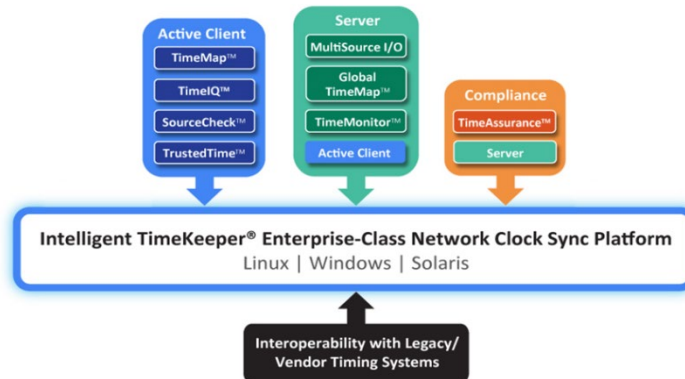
Active Client

TimeMap™

TimeIQ™

SourceCheck™

TrustedTime™

Server

MultiSource I/O

Global TimeMap™

TimeMonitor™

Active Client

Compliance

TimeAssurance™

Server

Intelligent TimeKeeper® Enterprise-Class Network Clock Sync Platform

Linux | Windows | Solaris

Interoperability with Legacy/ Vendor Timing Systems